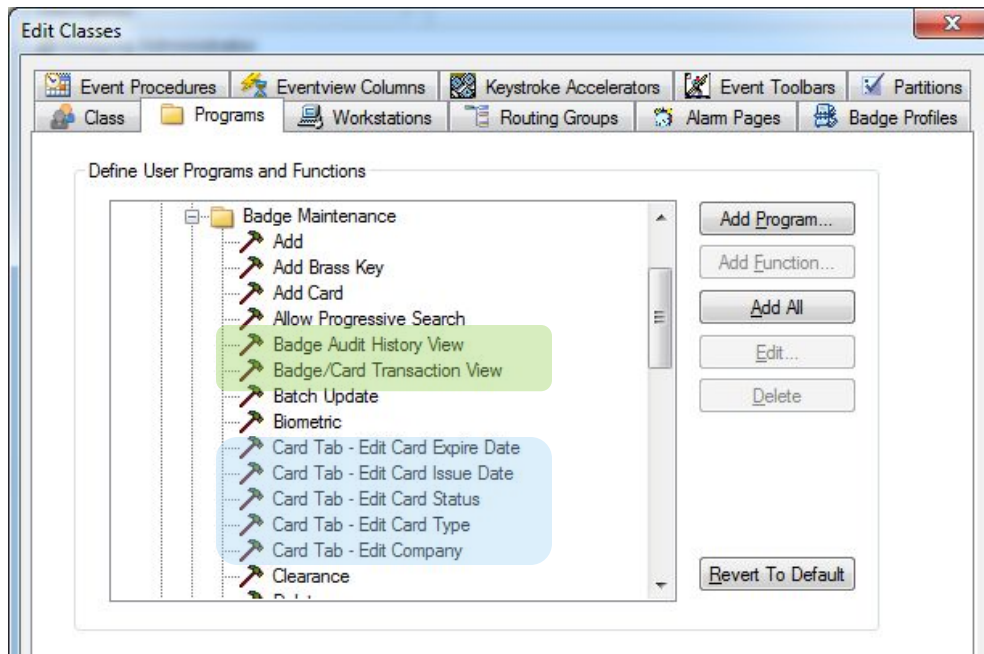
Edit Classes

Event Procedures | Eventview Columns | Keystroke Accelerators | Event Toolbars | Partitions
Class | Programs | Workstations | Routing Groups | Alarm Pages | Badge Profiles

Define User Programs and Functions

Badge Maintenance
Add
Add Brass Key
Add Card
Allow Progressive Search
Badge Audit History View
Badge/Card Transaction View
Batch Update
Biometric
Card Tab - Edit Card Expire Date
Card Tab - Edit Card Issue Date
Card Tab - Edit Card Status
Card Tab - Edit Card Type
Card Tab - Edit Company
Clearance
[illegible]

Add Program...
Add Function...
Add All
Edit...
Delete
Revert To Default